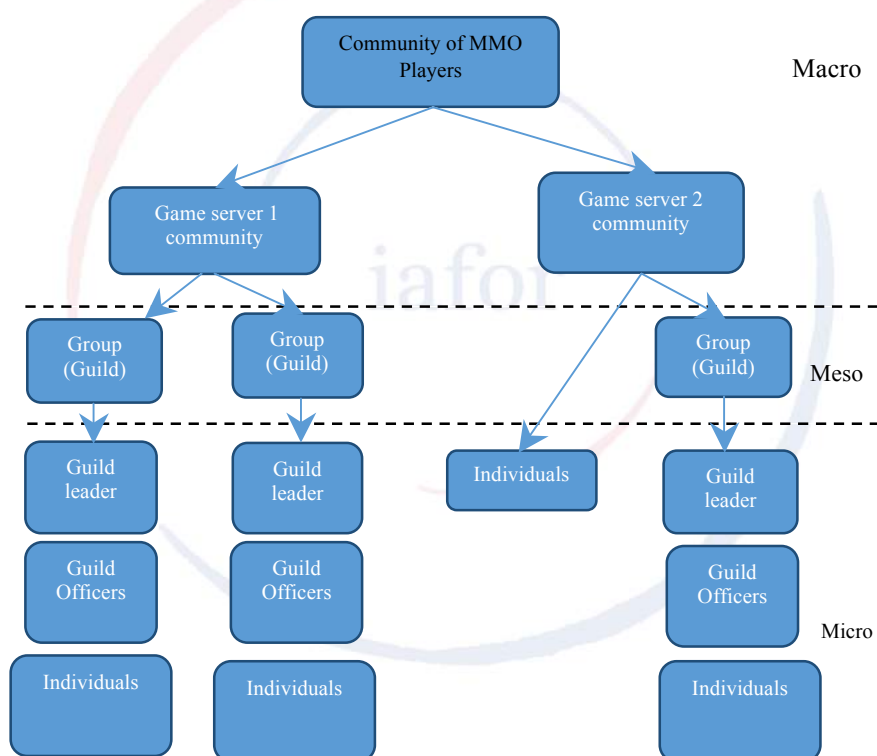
Community of MMO Players

Macro

Game server 1 community

Game server 2 community

iafor

Group (Guild)

Group (Guild)

Group (Guild)

Meso

Guild leader

Guild leader

Individuals

Guild leader

Guild Officers

Guild Officers

Guild Officers

Micro

Individuals

Individuals

Individuals